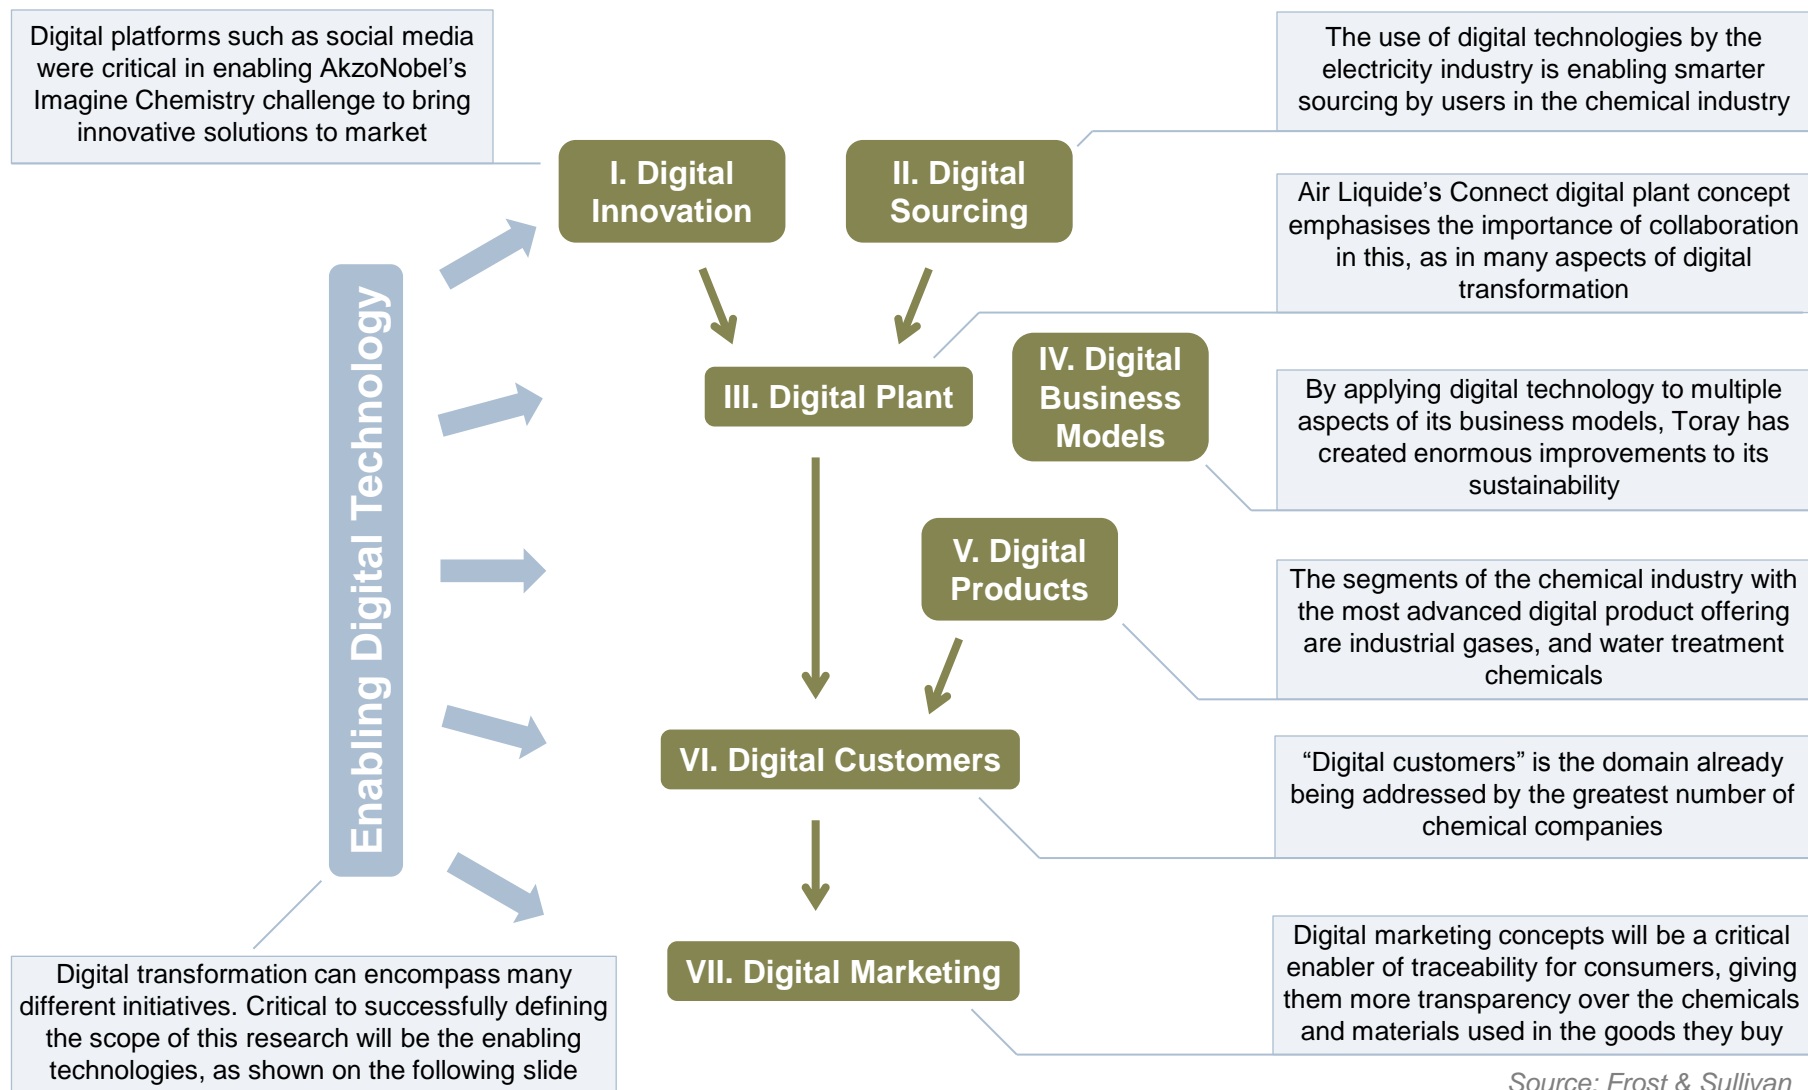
Digital platforms such as social media were critical in enabling AkzoNobel's Imagine Chemistry challenge to bring innovative solutions to market

The use of digital technologies by the electricity industry is enabling smarter sourcing by users in the chemical industry

I. Digital Innovation

II. Digital Sourcing

Air Liquide's Connect digital plant concept emphasises the importance of collaboration in this, as in many aspects of digital transformation

Enabling Digital Technology

III. Digital Plant

IV. Digital Business Models

By applying digital technology to multiple aspects of its business models, Toray has created enormous improvements to its sustainability

V. Digital Products

The segments of the chemical industry with the most advanced digital product offering are industrial gases, and water treatment chemicals

VI. Digital Customers

"Digital customers" is the domain already being addressed by the greatest number of chemical companies

VII. Digital Marketing

Digital marketing concepts will be a critical enabler of traceability for consumers, giving them more transparency over the chemicals and materials used in the goods they buy

Digital transformation can encompass many different initiatives. Critical to successfully defining the scope of this research will be the enabling technologies, as shown on the following slide

Source: Frost & Sullivan